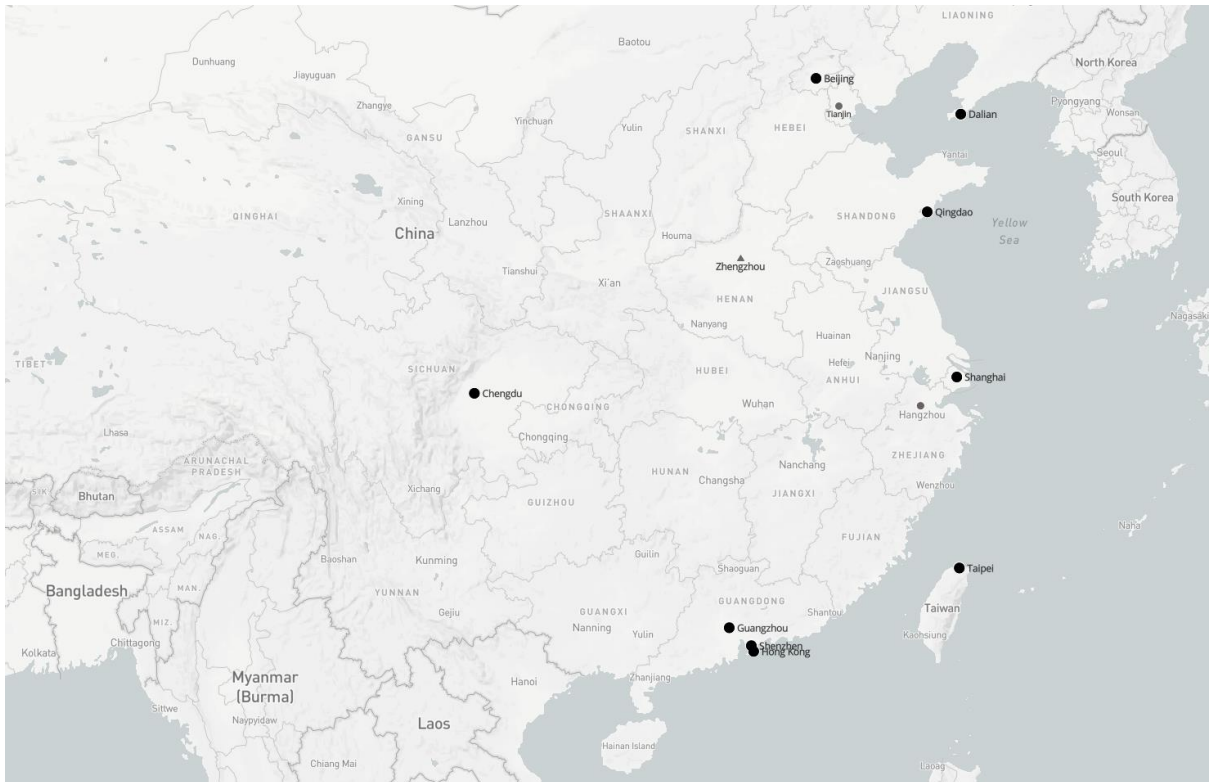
LIAONING
Baotou
Dunhuang
Jiayuguan
Beijing
North Korea
Tianjin
Pyongyang
Zhangye
Dalian
Wonsan
GANSU
Yinchuan
Yulin
SHANXI
HEBEI
Yantai
Seoul
Xining
SHAANXI
SHANDONG
Qingdao
South Korea
QINGHAI
Lanzhou
Yellow Sea
China
Houma
Zhengzhou
Tianshui
Zaozhuang
Xi'an
HENAN
JIANGSU
Nanyang
Huainan
Nagasaki
TIBET
Hefei
Nanjing
SICHUAN
HUBEI
ANHUI
Shanghai
Chengdu
CHONGQING
Wuhan
Hangzhou
Lhasa
Chongqing
ZHEJIANG
Nanchang
ARUNACHAL PRADESH
HUNAN
Changsha
JIANGXI
Wenzhou
Bhutan
Xichang
GUIZHOU
ASSAM
NAG
Naha
MEG
FUJIAN
Baoshan
Kunming
Guilin
Bangladesh
MAN
Shaoguan
Taipei
YUNNAN
MIZ
Gejiu
GUANGXI
GUANGDONG
Shantou
Taiwan
Chittagong
Nanning
Yulin
Guangzhou
Kaohsiung
Kolkata
Shenzhen
Hong Kong
Myanmar (Burma)
Hanoi
Zhanjiang
Sittwe
Naypyidaw
Laos
Hainan Island
Chiang Mai
Laoag